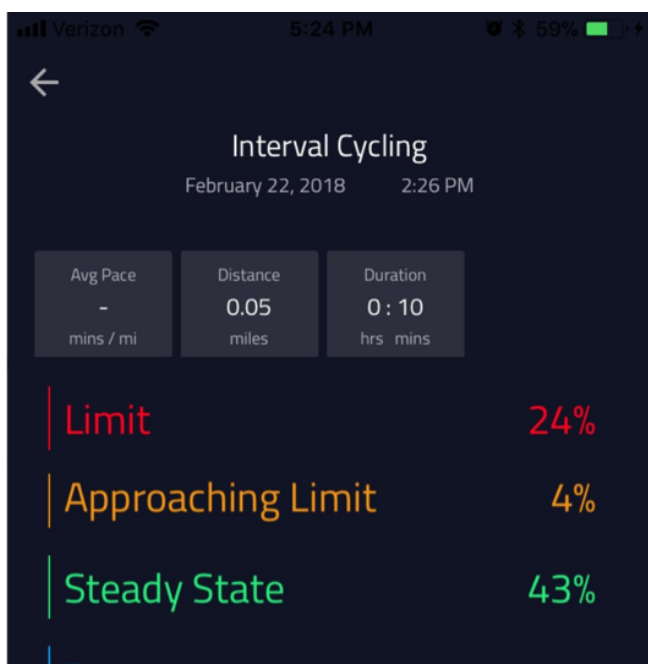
Verizon 5:24 PM 59%

Interval Cycling
February 22, 2018 2:26 PM

| Avg Pace | Distance | Duration |
|---|---|---|
| - | 0.05 | 0 : 10 |
| mins / mi | miles | hrs mins |

Limit 24%

Approaching Limit 4%

Steady State 43%